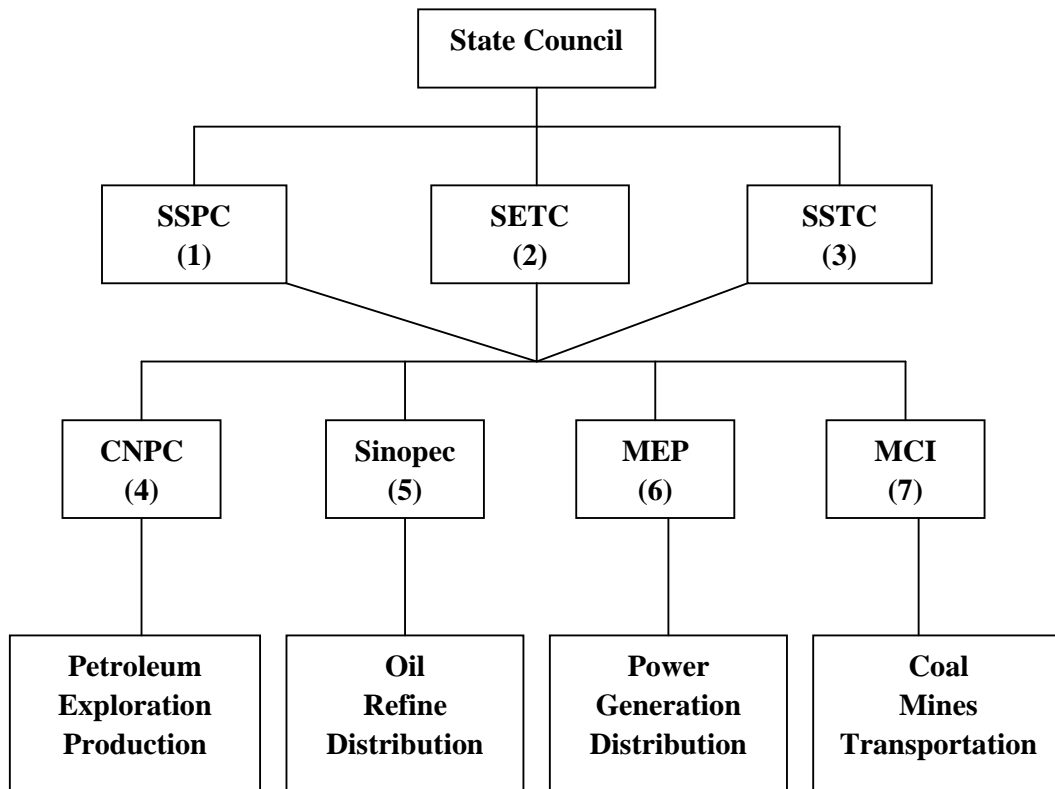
State Council

SSPC
(1)

SETC
(2)

SSTC
(3)

CNPC
(4)

Sinopec
(5)

MEP
(6)

MCI
(7)

Petroleum
Exploration
Production

Oil
Refine
Distribution

Power
Generation
Distribution

Coal
Mines
Transportation